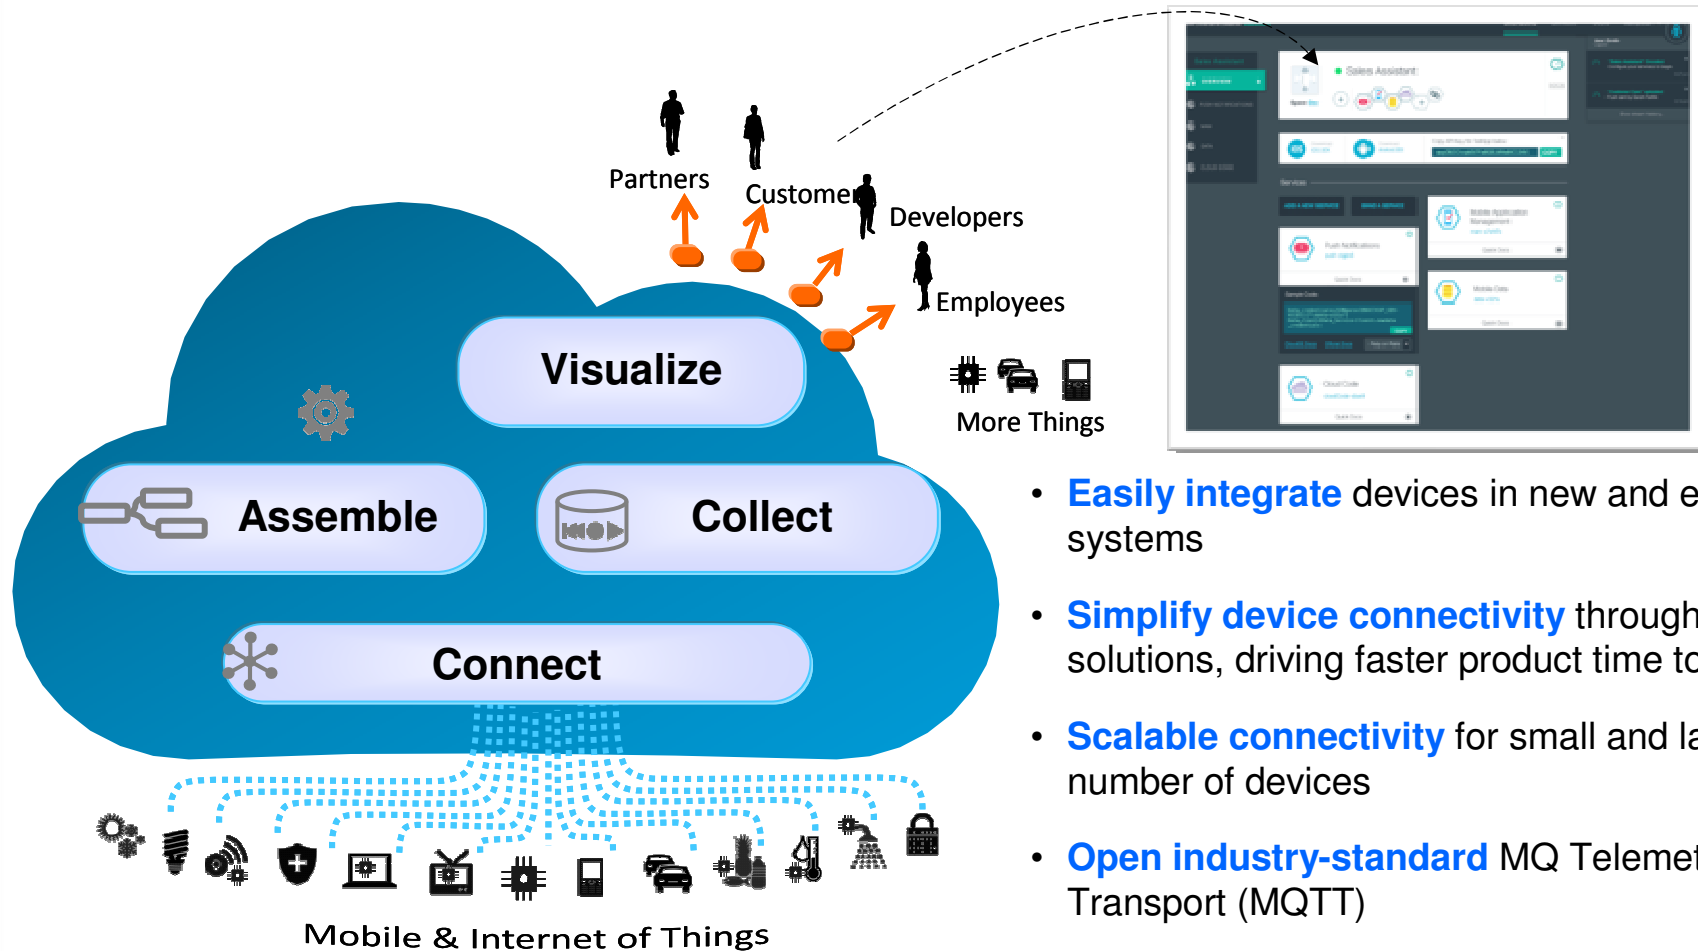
Partners

Customers

Developers

Employees

More Things

Sales Assistant

Visualize

Assemble

Collect

Connect

Mobile & Internet of Things

• Easily integrate devices in new and e systems

• Simplify device connectivity through solutions, driving faster product time to

• Scalable connectivity for small and la number of devices

• Open industry-standard MQ Telemet Transport (MQTT)